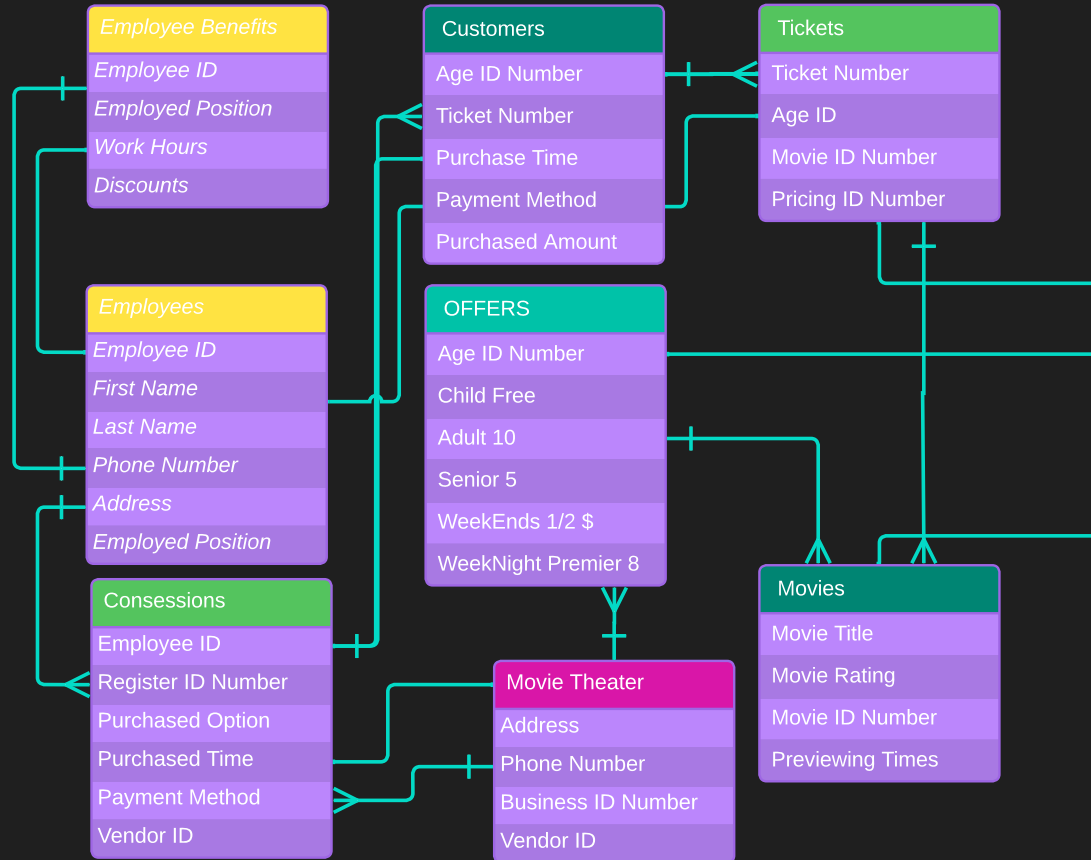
Employee Benefits
Employee ID
Employed Position
Work Hours
Discounts

Customers
Age ID Number
Ticket Number
Purchase Time
Payment Method
Purchased Amount

Tickets
Ticket Number
Age ID
Movie ID Number
Pricing ID Number

Employees
Employee ID
First Name
Last Name
Phone Number
Address
Employed Position

OFFERS
Age ID Number
Child Free
Adult 10
Senior 5
WeekEnds 1/2 $
WeekNight Premier 8

Consessions
Employee ID
Register ID Number
Purchased Option
Purchased Time
Payment Method
Vendor ID

Movie Theater
Address
Phone Number
Business ID Number
Vendor ID

Movies
Movie Title
Movie Rating
Movie ID Number
Previewing Times